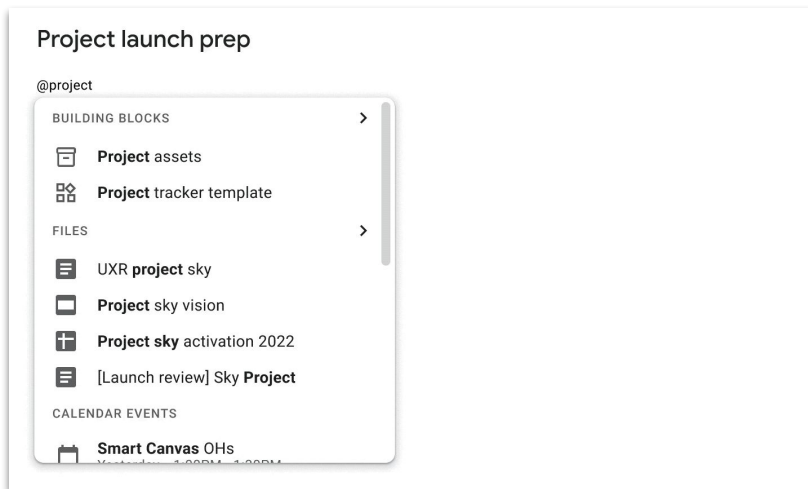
Project launch prep

@project

BUILDING BLOCKS >

Project assets

Project tracker template

FILES >

UXR project sky

Project sky vision

Project sky activation 2022

[Launch review] Sky Project

CALENDAR EVENTS

Smart Canvas OHs

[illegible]